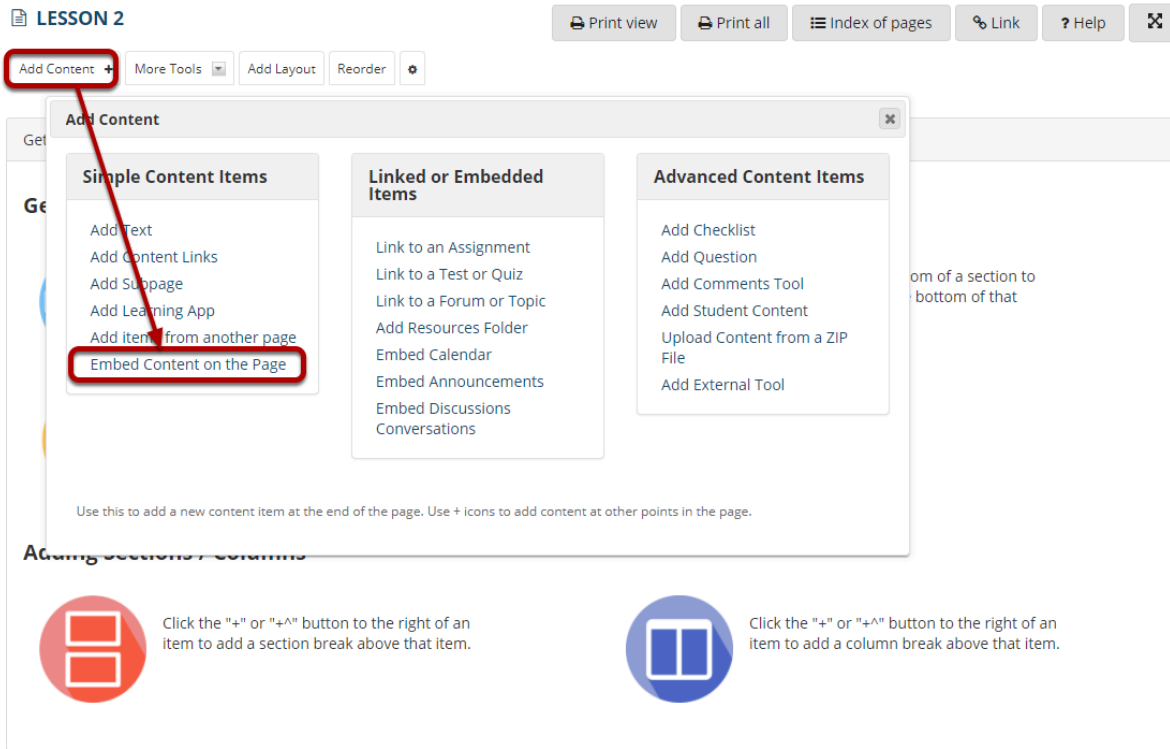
LESSON 2

Print view | Print all | Index of pages | Link | ? Help

Add Content + | More Tools | Add Layout | Reorder

Get

Ge

Add Content

Simple Content Items

Add Text
Add Content Links
Add Subpage
Add Learning App
Add items from another page
Embed Content on the Page

Linked or Embedded Items

Link to an Assignment
Link to a Test or Quiz
Link to a Forum or Topic
Add Resources Folder
Embed Calendar
Embed Announcements
Embed Discussions Conversations

Advanced Content Items

Add Checklist
Add Question
Add Comments Tool
Add Student Content
Upload Content from a ZIP File
Add External Tool

om of a section to
bottom of that

Use this to add a new content item at the end of the page. Use + icons to add content at other points in the page.

Adding Sections / Columns

Click the "+" or "+^" button to the right of an item to add a section break above that item.

Click the "+" or "+^" button to the right of an item to add a column break above that item.